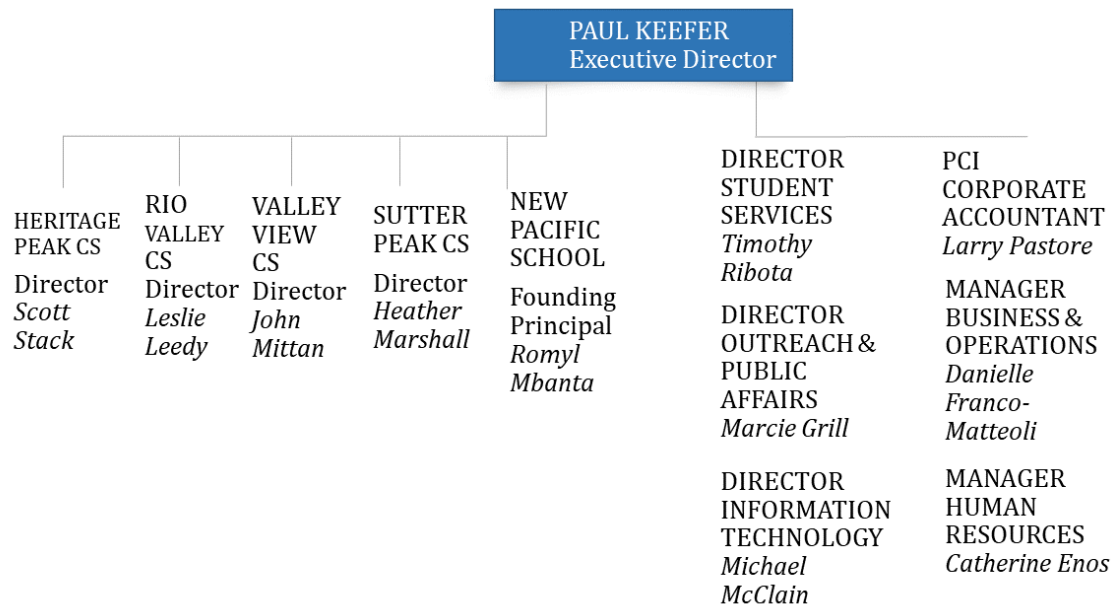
PAUL KEEFER
Executive Director

HERITAGE PEAK CS
Director
*Scott Stack*

RIO VALLEY CS
Director
*Leslie Leedy*

VALLEY VIEW CS
Director
*John Mittan*

SUTTER PEAK CS
Director
*Heather Marshall*

NEW PACIFIC SCHOOL
Founding Principal
*Romyl Mbanta*

DIRECTOR STUDENT SERVICES
*Timothy Ribota*

DIRECTOR OUTREACH & PUBLIC AFFAIRS
*Marcie Grill*

DIRECTOR INFORMATION TECHNOLOGY
*Michael McClain*

PCI CORPORATE ACCOUNTANT
*Larry Pastore*

MANAGER BUSINESS & OPERATIONS
*Danielle Franco-Matteoli*

MANAGER HUMAN RESOURCES
*Catherine Enos*